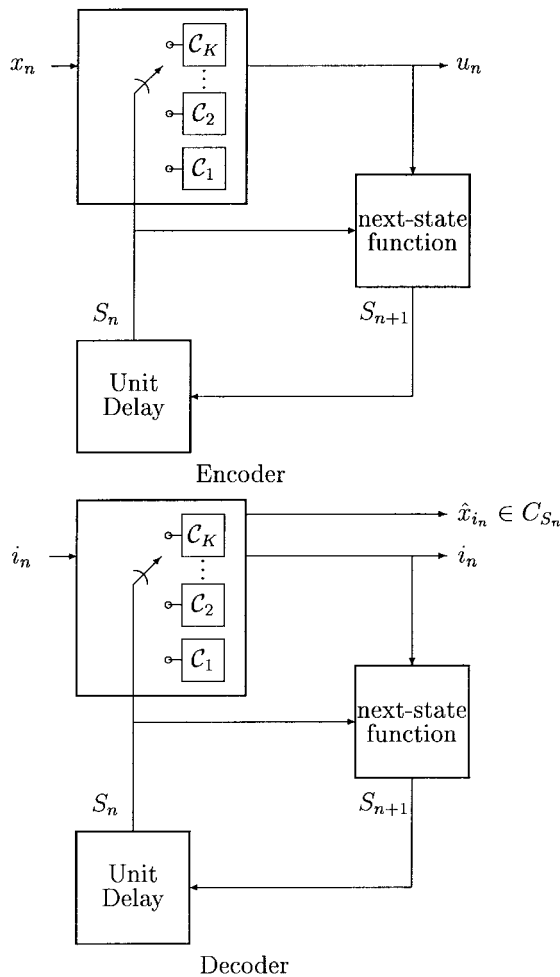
$x_n$

$\mathcal{C}_K$

$\vdots$

$\mathcal{C}_2$

$\mathcal{C}_1$

$u_n$

next-state function

$S_n$

$S_{n+1}$

Unit Delay

Encoder

$\hat{x}_{i_n} \in C_{S_n}$

$i_n$

$\mathcal{C}_K$

$\vdots$

$\mathcal{C}_2$

$\mathcal{C}_1$

$i_n$

next-state function

$S_n$

$S_{n+1}$

Unit Delay

Decoder